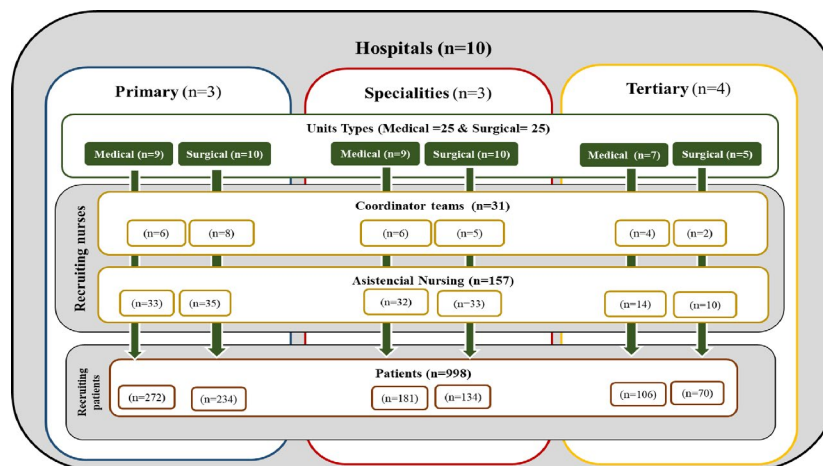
Hospitals (n=10)

Primary (n=3)

Specialities (n=3)

Tertiary (n=4)

Units Types (Medical =25 & Surgical= 25)

Medical (n=9)
Surgical (n=10)
Medical (n=9)
Surgical (n=10)
Medical (n=7)
Surgical (n=5)

Recruiting nurses

Coordinator teams (n=31)

(n=6)
(n=8)
(n=6)
(n=5)
(n=4)
(n=2)

Asistencial Nursing (n=157)

(n=33)
(n=35)
(n=32)
(n=33)
(n=14)
(n=10)

Recruiting patients

Patients (n=998)

(n=272)
(n=234)
(n=181)
(n=134)
(n=106)
(n=70)